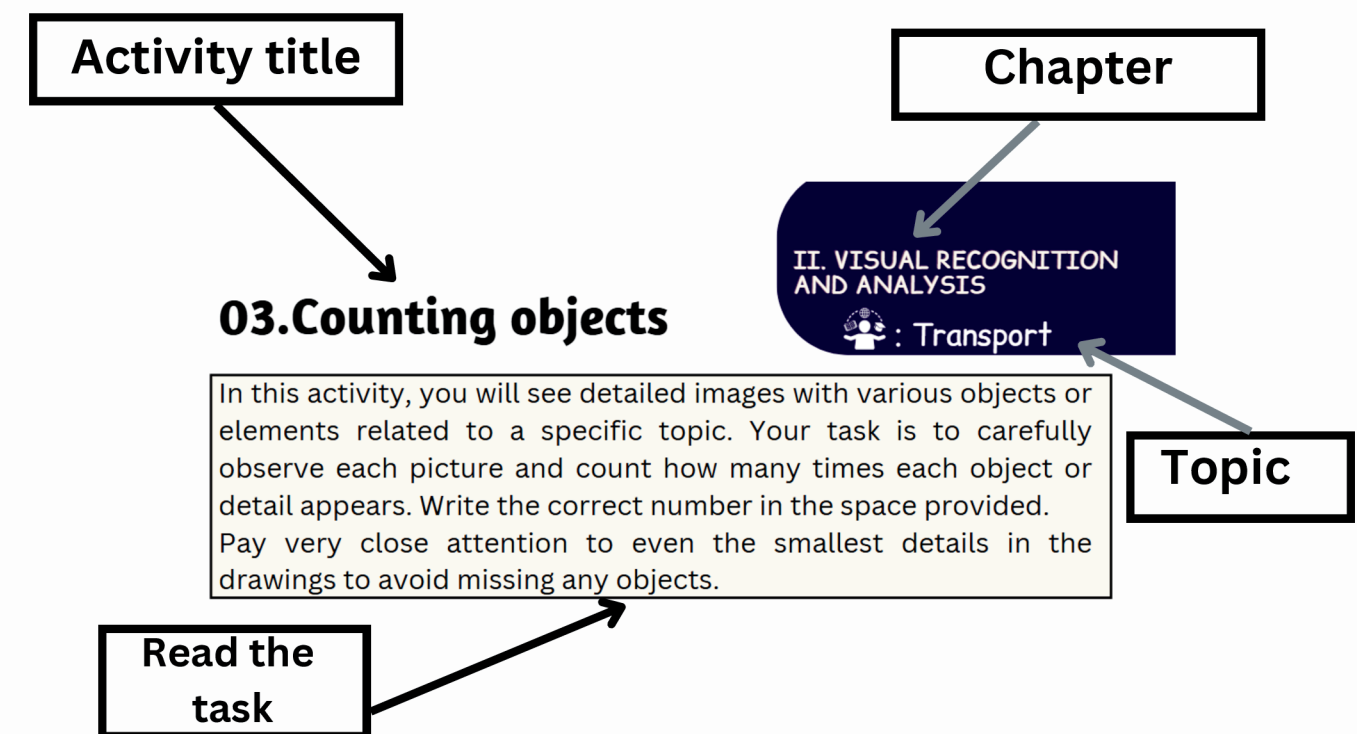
Activity title

Chapter

II. VISUAL RECOGNITION AND ANALYSIS

: Transport

03.Counting objects

In this activity, you will see detailed images with various objects or elements related to a specific topic. Your task is to carefully observe each picture and count how many times each object or detail appears. Write the correct number in the space provided.
Pay very close attention to even the smallest details in the drawings to avoid missing any objects.

Topic

Read the task